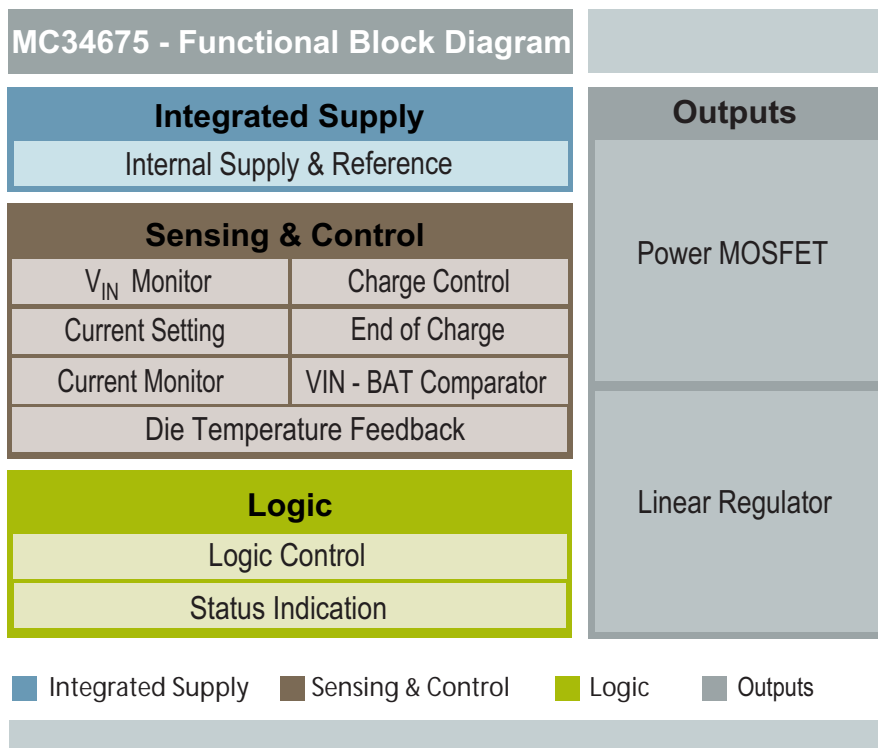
MC34675 - Functional Block Diagram

Integrated Supply

Internal Supply & Reference

Sensing & Control

$V_{IN}$ Monitor

Charge Control

Current Setting

End of Charge

Current Monitor

VIN - BAT Comparator

Die Temperature Feedback

Logic

Logic Control

Status Indication

Outputs

Power MOSFET

Linear Regulator

Integrated Supply Sensing & Control Logic Outputs